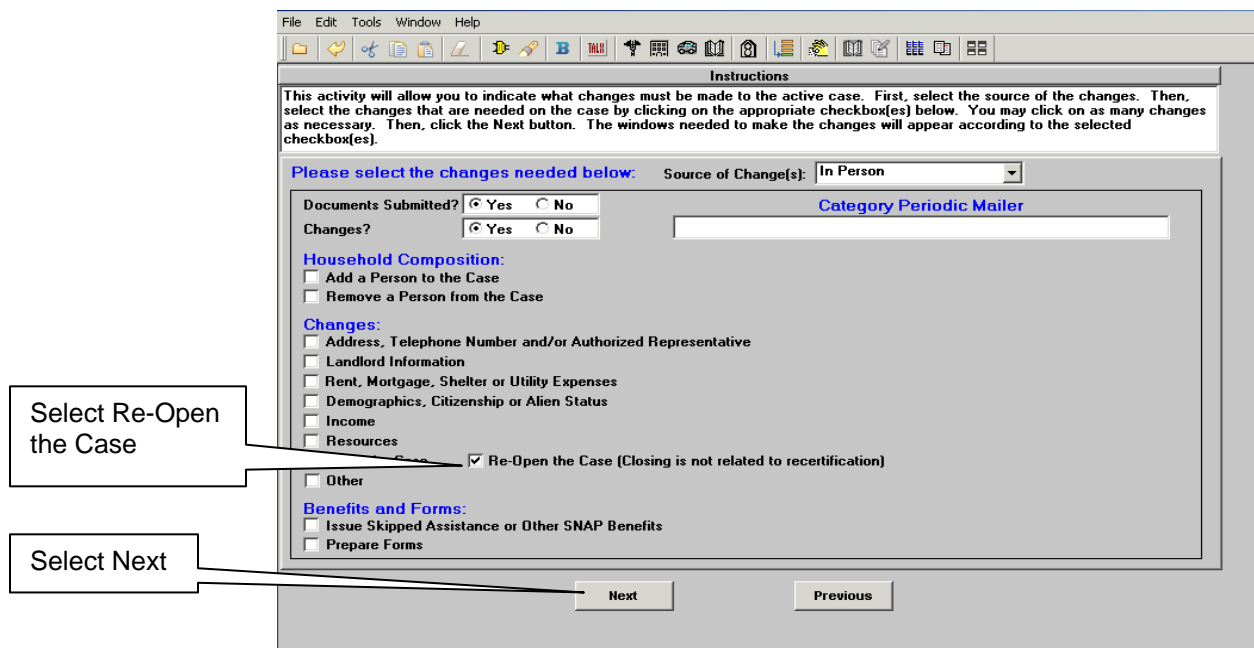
File Edit Tools Window Help

Instructions

This activity will allow you to indicate what changes must be made to the active case. First, select the source of the changes. Then, select the changes that are needed on the case by clicking on the appropriate checkbox(es) below. You may click on as many changes as necessary. Then, click the Next button. The windows needed to make the changes will appear according to the selected checkbox(es).

Please select the changes needed below: Source of Change(s): In Person

Documents Submitted? Yes No
Changes? Yes No

Category Periodic Mailer

Household Composition:
Add a Person to the Case
Remove a Person from the Case

Changes:
Address, Telephone Number and/or Authorized Representative
Landlord Information
Rent, Mortgage, Shelter or Utility Expenses
Demographics, Citizenship or Alien Status
Income
Resources
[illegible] Re-Open the Case (Closing is not related to recertification)
Other

Benefits and Forms:
Issue Skipped Assistance or Other SNAP Benefits
Prepare Forms

Select Re-Open the Case

Select Next

Next

Previous